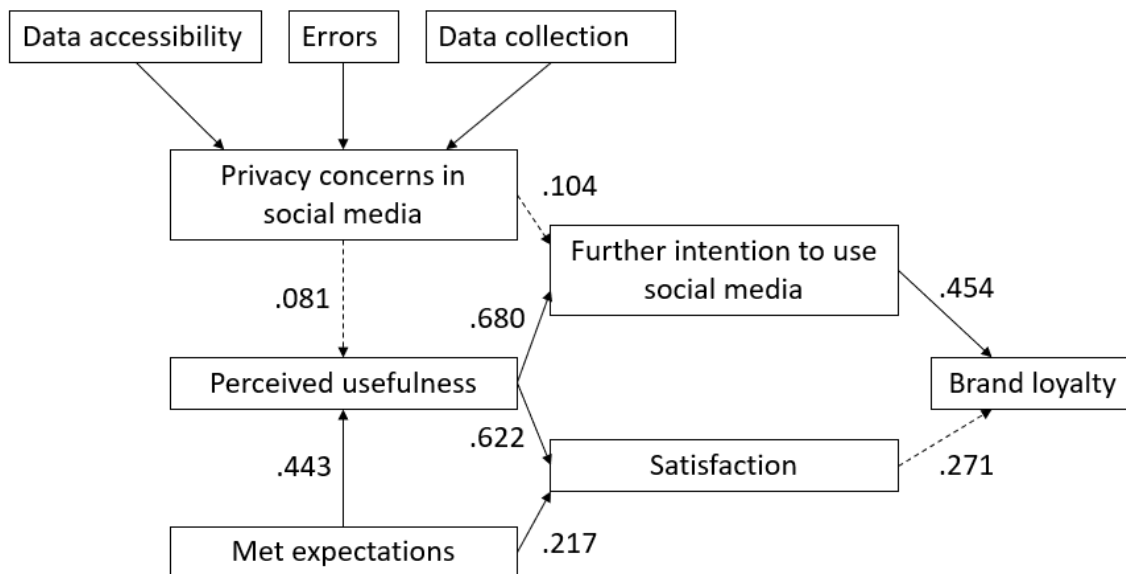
Data accessibility

Errors

Data collection

Privacy concerns in social media

.104

Further intention to use social media

.454

.081

.680

Perceived usefulness

Brand loyalty

.622

Satisfaction

.271

.443

Met expectations

.217